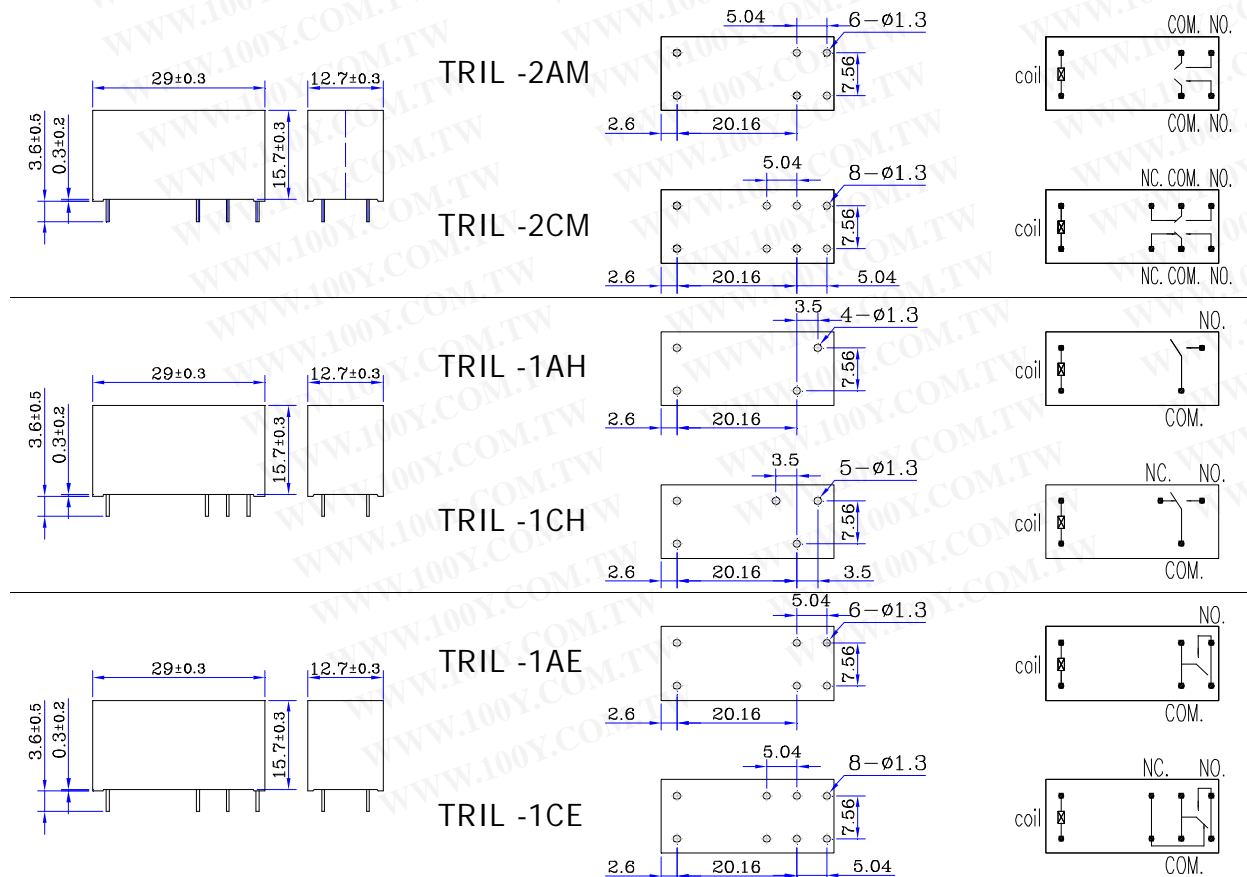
29±0.3
12.7±0.3
3.6±0.5
0.3±0.2
15.7±0.3

TRIL -2AM

5.04
6−ø1.3
7.56
2.6
20.16

COM. NO.
coil
COM. NO.

TRIL -2CM

5.04
8−ø1.3
7.56
2.6
20.16
5.04

NC. COM. NO.
coil
NC. COM. NO.

29±0.3
12.7±0.3
3.6±0.5
0.3±0.2
15.7±0.3

TRIL -1AH

3.5
4−ø1.3
7.56
2.6
20.16

NO.
coil
COM.

TRIL -1CH

3.5
5−ø1.3
7.56
2.6
20.16
3.5

NC. NO.
coil
COM.

29±0.3
12.7±0.3
3.6±0.5
0.3±0.2
15.7±0.3

TRIL -1AE

5.04
6−ø1.3
7.56
2.6
20.16

NO.
coil
COM.

TRIL -1CE

5.04
8−ø1.3
7.56
2.6
20.16
5.04

NC. NO.
coil
COM.

WWW.100Y.COM.TW